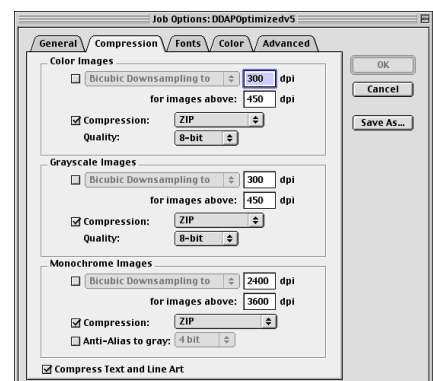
Job Options: DDAPOptimizedv5

General | Compression | Fonts | Color | Advanced

Color Images

Bicubic Downsampling to 300 dpi

for images above: 450 dpi

Compression: ZIP

Quality: 8-bit

Grayscale Images

Bicubic Downsampling to 300 dpi

for images above: 450 dpi

Compression: ZIP

Quality: 8-bit

Monochrome Images

Bicubic Downsampling to 2400 dpi

for images above: 3600 dpi

Compression: ZIP

Anti-Alias to gray: 4 bit

Compress Text and Line Art

OK

Cancel

Save As...